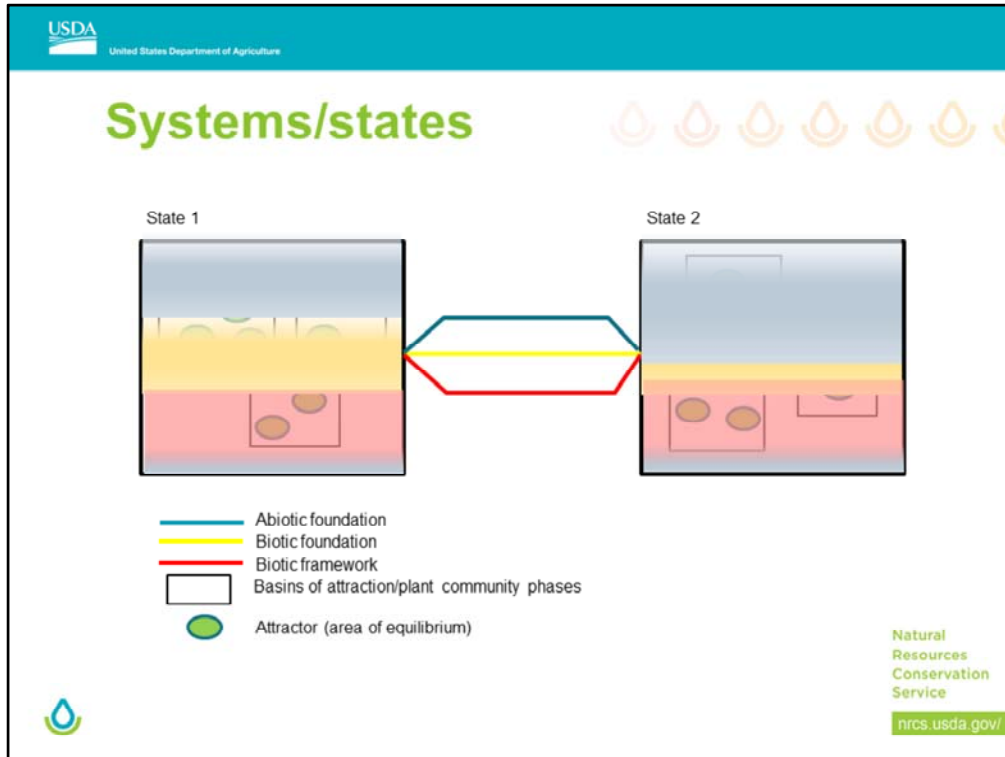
USDA
United States Department of Agriculture

Systems/states

State 1

State 2

Abiotic foundation
Biotic foundation
Biotic framework
Basins of attraction/plant community phases
Attractor (area of equilibrium)

Natural Resources Conservation Service

nrcs.usda.gov/